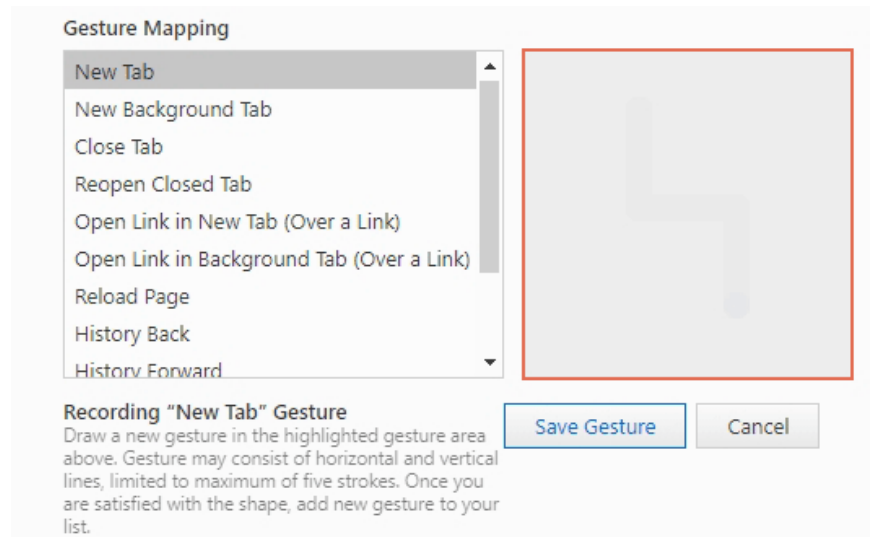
Gesture Mapping

New Tab
New Background Tab
Close Tab
Reopen Closed Tab
Open Link in New Tab (Over a Link)
Open Link in Background Tab (Over a Link)
Reload Page
History Back
History Forward

Recording "New Tab" Gesture
Draw a new gesture in the highlighted gesture area above. Gesture may consist of horizontal and vertical lines, limited to maximum of five strokes. Once you are satisfied with the shape, add new gesture to your list.

Save Gesture

Cancel